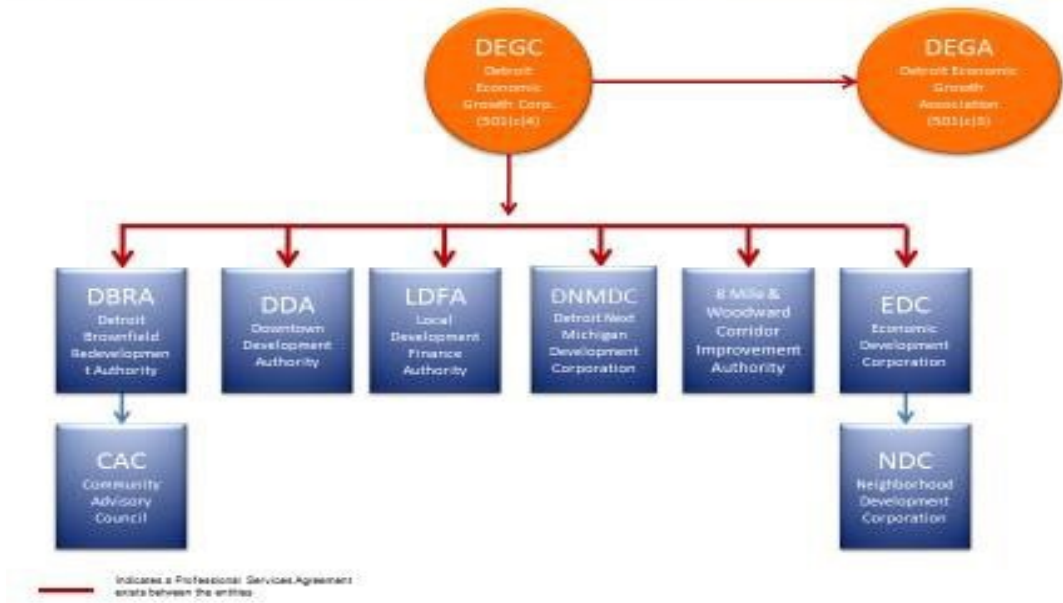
DEGC
Detroit Economic Growth Corp. (501(c)(4)

DEGA
Detroit Economic Growth Association (501(c)(6)

DBRA
Detroit Brownfield Redevelopment Authority

DDA
Downtown Development Authority

LDFA
Local Development Finance Authority

DNMDC
Detroit Next Michigan Development Corporation

8 Mile & Woodward Corridor Improvement Authority

EDC
Economic Development Corporation

CAC
Community Advisory Council

NDC
Neighborhood Development Corporation

Indicates a Professional Services Agreement exists between the entities